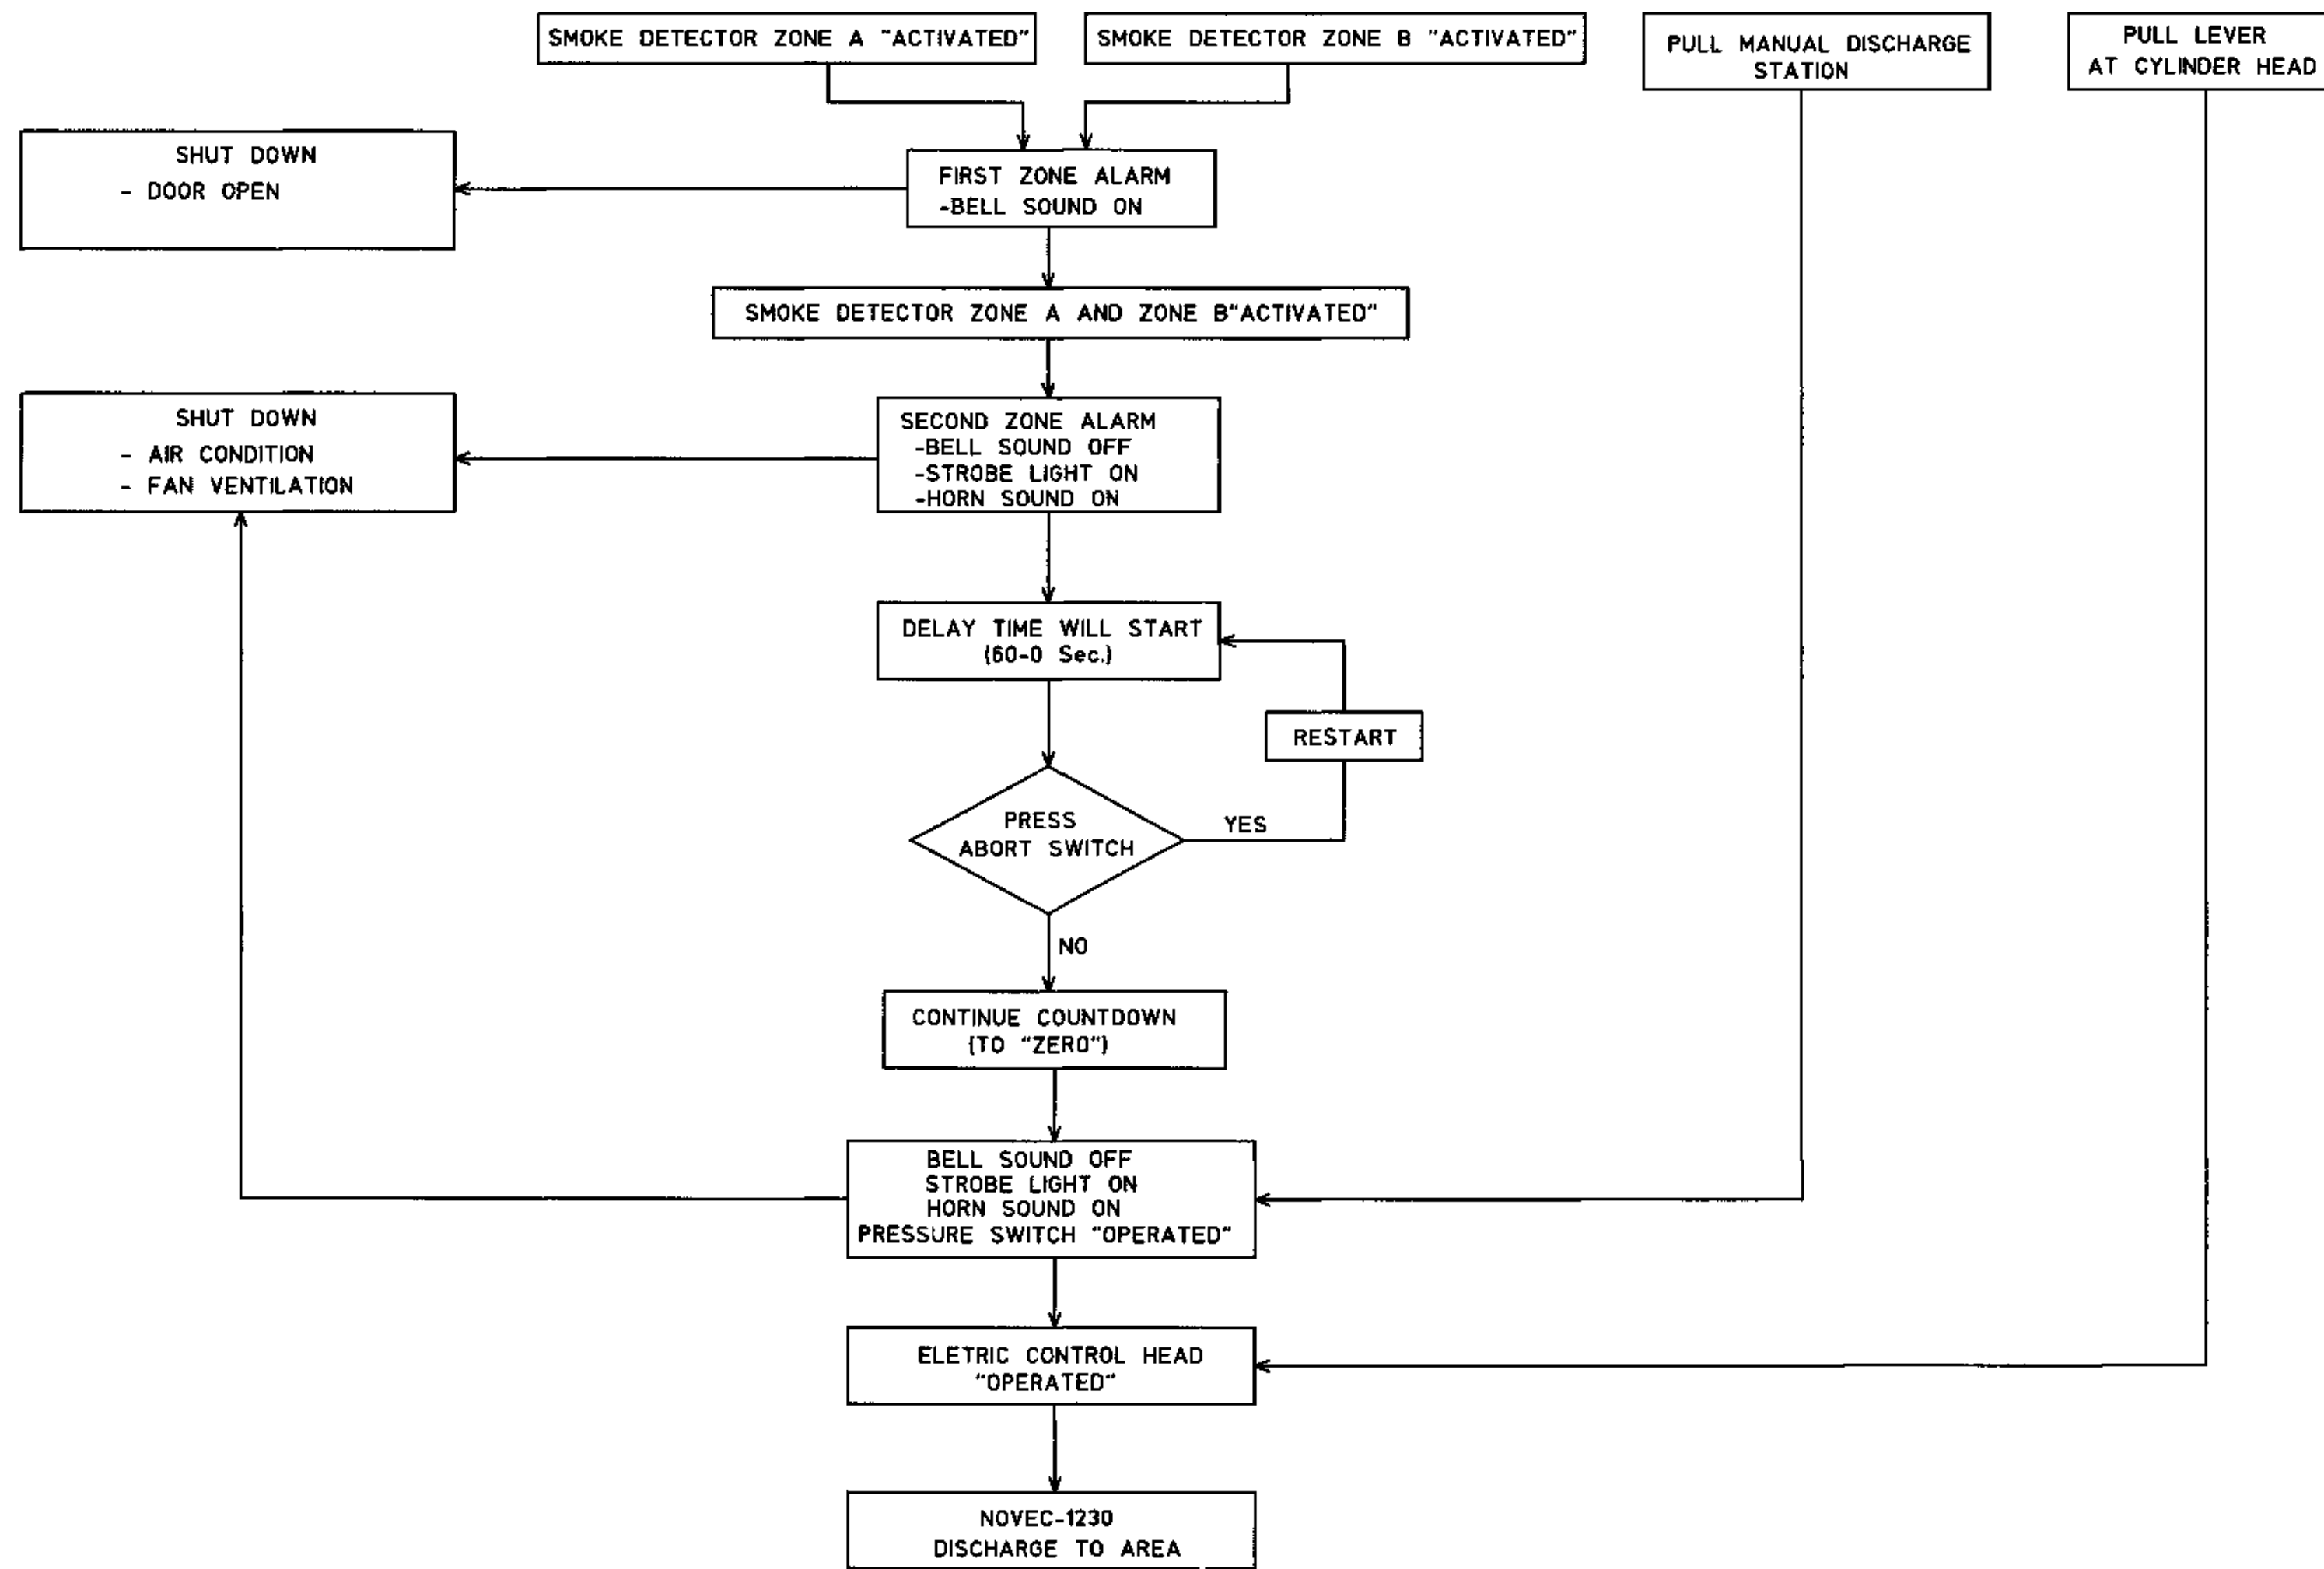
SMOKE DETECTOR ZONE A "ACTIVATED"

SMOKE DETECTOR ZONE B "ACTIVATED"

PULL MANUAL DISCHARGE STATION

PULL LEVER AT CYLINDER HEAD

SHUT DOWN
- DOOR OPEN

FIRST ZONE ALARM
-BELL SOUND ON

SMOKE DETECTOR ZONE A AND ZONE B"ACTIVATED"

SHUT DOWN
- AIR CONDITION
- FAN VENTILATION

SECOND ZONE ALARM
-BELL SOUND OFF
-STROBE LIGHT ON
-HORN SOUND ON

DELAY TIME WILL START
(60-0 Sec.)

RESTART

PRESS ABORT SWITCH

YES

NO

CONTINUE COUNTDOWN
(TO "ZERO")

BELL SOUND OFF
STROBE LIGHT ON
HORN SOUND ON
PRESSURE SWITCH "OPERATED"

ELETRIC CONTROL HEAD
"OPERATED"

NOVEC-1230
DISCHARGE TO AREA